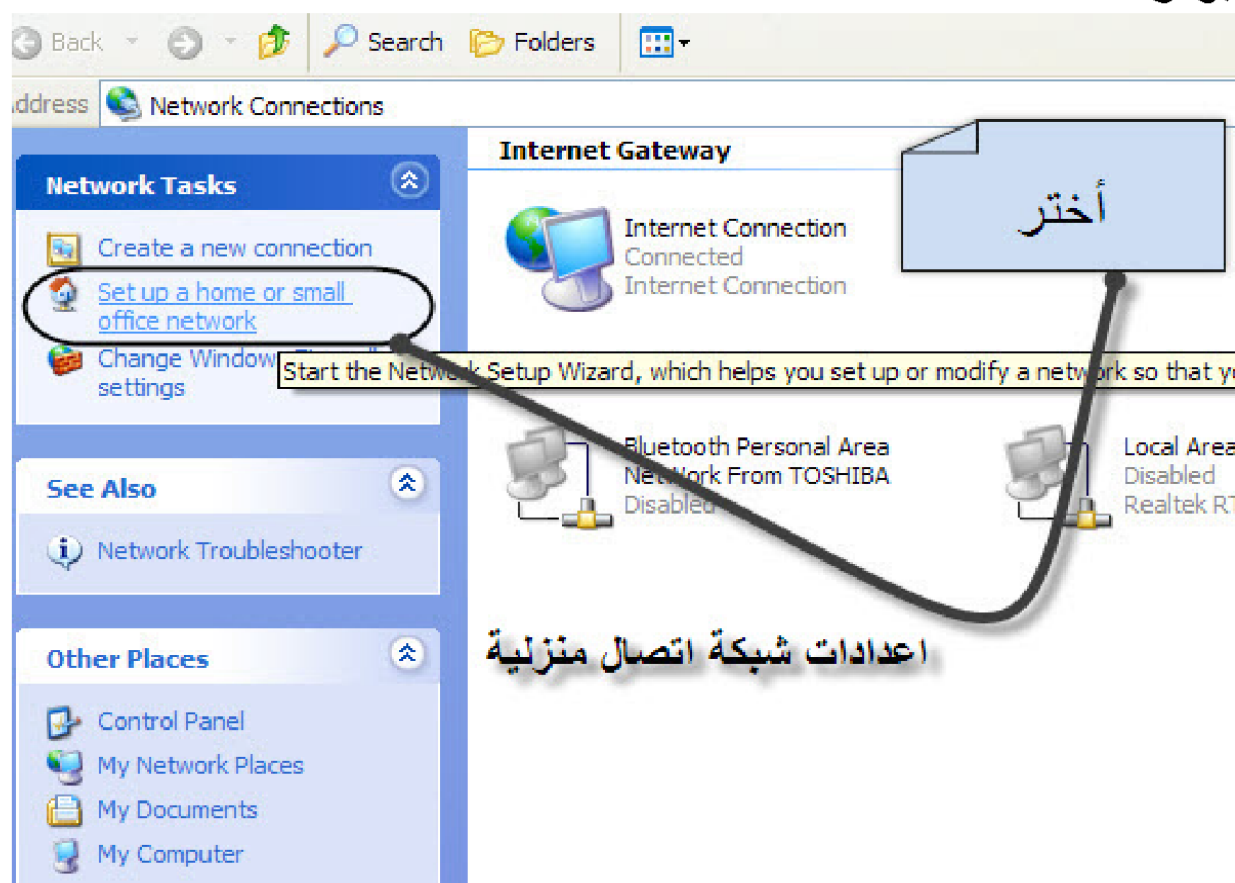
Back Search Folders

ddress Network Connections

Network Tasks

Create a new connection

Set up a home or small office network

Change Window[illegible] settings

Start the Network Setup Wizard, which helps you set up or modify a network so that y

See Also

Network Troubleshooter

Other Places

Control Panel

My Network Places

My Documents

My Computer

Internet Gateway

Internet Connection
Connected
Internet Connection

Bluetooth Personal Area Network From TOSHIBA
Disabled

Local Area
Disabled
Realtek RT

أختر

اعدادات شبكة اتصال منزلية